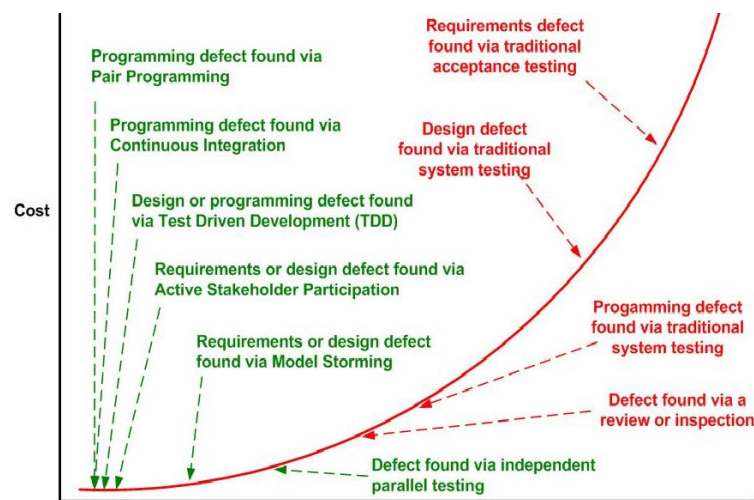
Cost

Programming defect found via Pair Programming

Programming defect found via Continuous Integration

Design or programming defect found via Test Driven Development (TDD)

Requirements or design defect found via Active Stakeholder Participation

Requirements or design defect found via Model Storming

Defect found via independent parallel testing

Requirements defect found via traditional acceptance testing

Design defect found via traditional system testing

Progamming defect found via traditional system testing

Defect found via a review or inspection